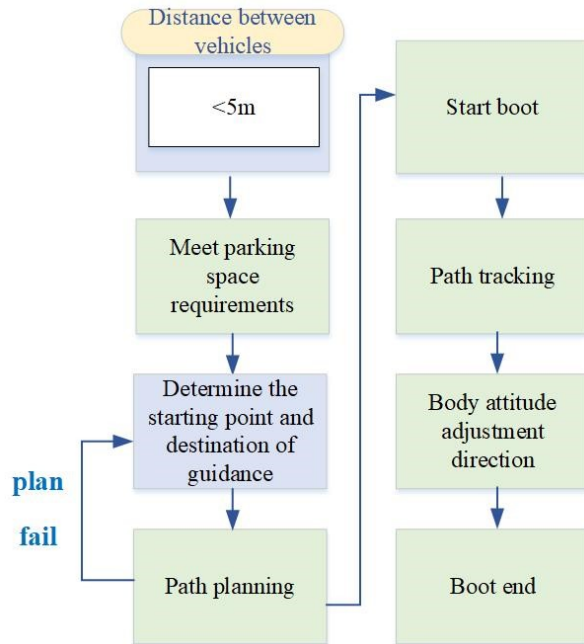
Distance between vehicles

<5m

Meet parking space requirements

Determine the starting point and destination of guidance

plan

fail

Path planning

Start boot

Path tracking

Body attitude adjustment direction

Boot end